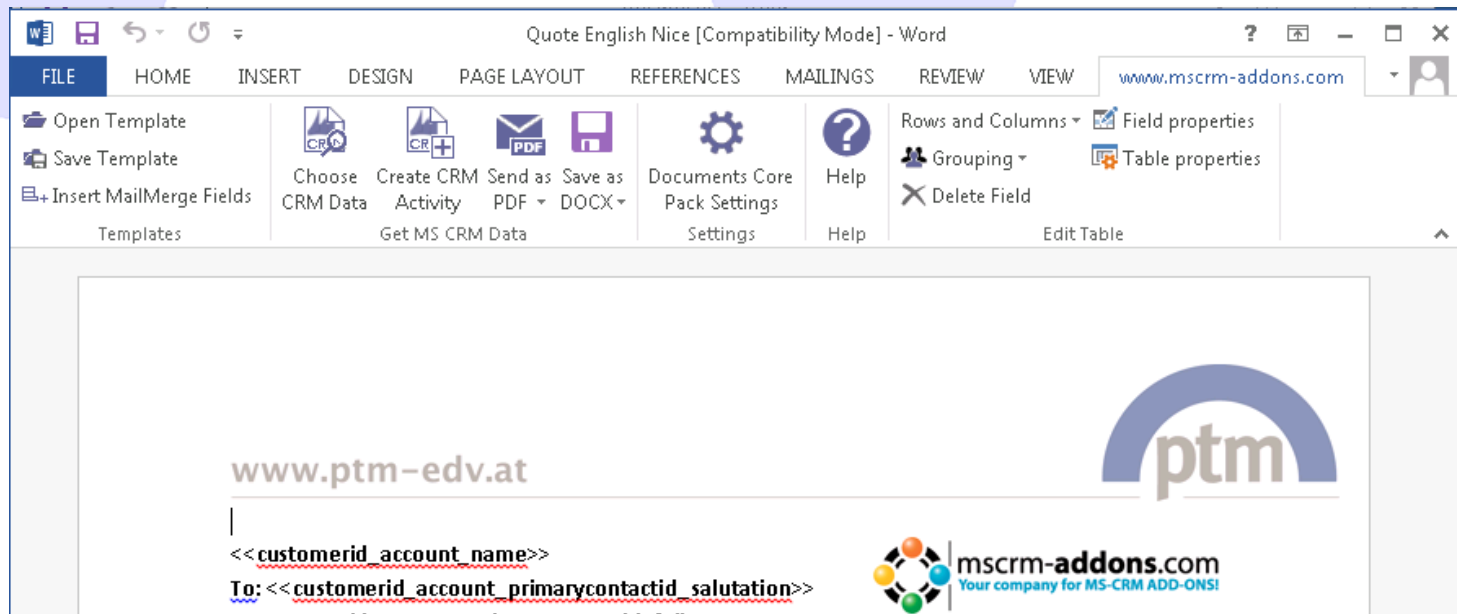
Quote English Nice [Compatibility Mode] - Word

? — □ ✕

FILE HOME INSERT DESIGN PAGE LAYOUT REFERENCES MAILINGS REVIEW VIEW www.mscrm-addons.com

Open Template
Save Template
Insert MailMerge Fields
Templates

Choose CRM Data
Create CRM Activity
Send as PDF
Save as DOCX
Get MS CRM Data

Documents Core Pack Settings
Settings

Help
Help

Rows and Columns
Grouping
Delete Field
Field properties
Table properties
Edit Table

www.ptm-edv.at

ptm

<<customerid_account_name>>
To: <<customerid_account_primarycontactid_salutation>>

mscrm-addons.com
Your company for MS-CRM ADD-ONS!